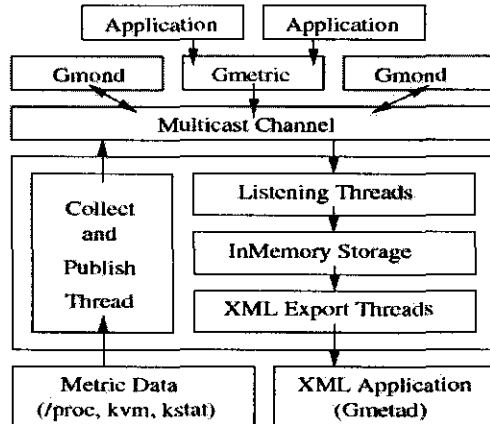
Application

Application

Gmond

Gmetric

Gmond

Multicast Channel

Collect and Publish Thread

Listening Threads

InMemory Storage

XML Export Threads

Metric Data (/proc, kvm, kstat)

XML Application (Gmetad)